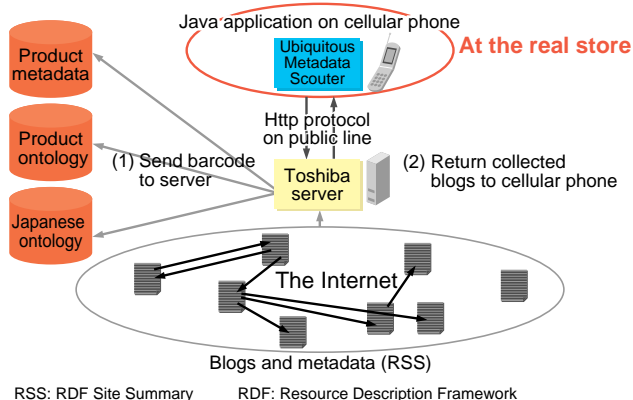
Java application on cellular phone

Ubiquitous Metadata Scouter

At the real store

Product metadata

Product ontology

Japanese ontology

Http protocol on public line

(1) Send barcode to server

Toshiba server

(2) Return collected blogs to cellular phone

The Internet

Blogs and metadata (RSS)

RSS: RDF Site Summary RDF: Resource Description Framework